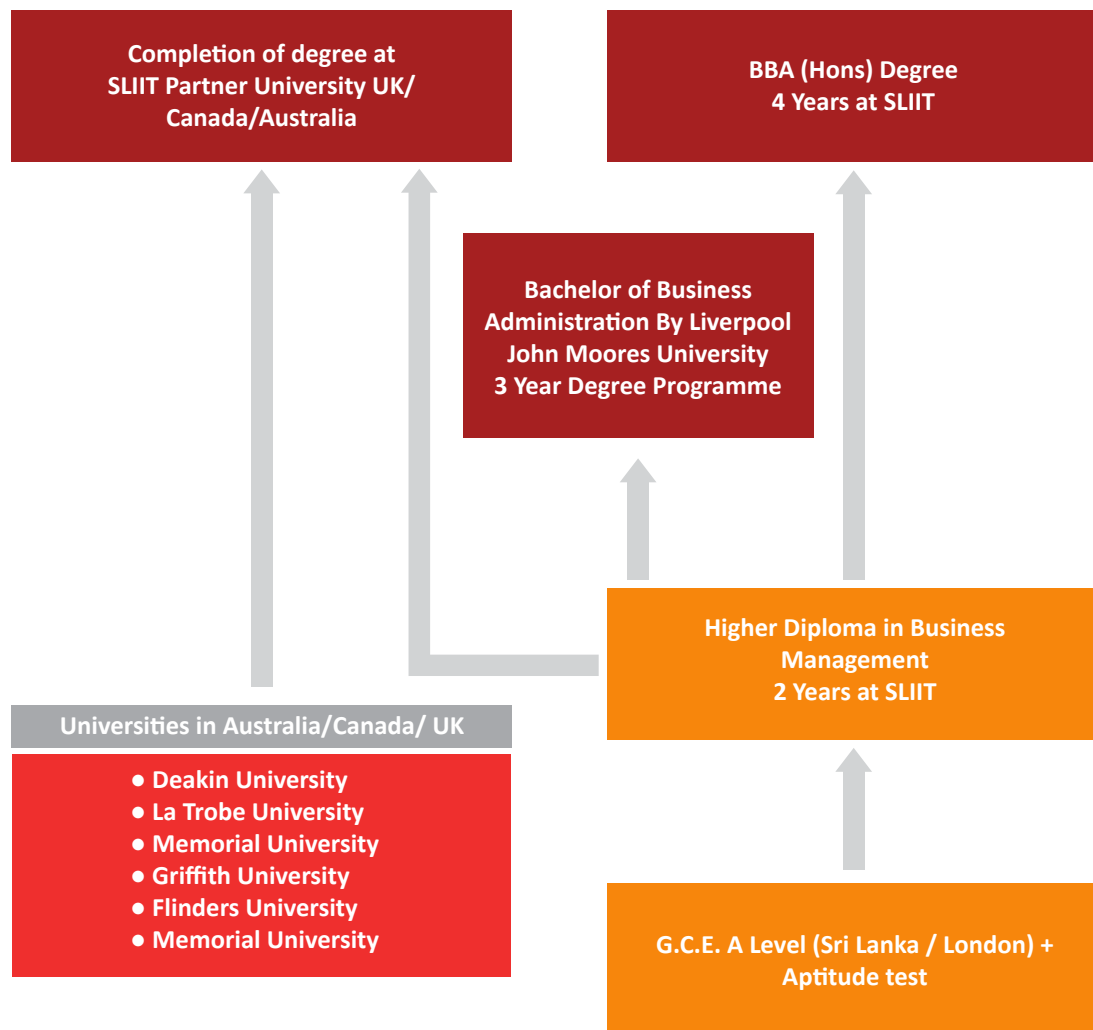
Completion of degree at SLIIT Partner University UK/ Canada/Australia

BBA (Hons) Degree
4 Years at SLIIT

Bachelor of Business Administration By Liverpool John Moores University
3 Year Degree Programme

Higher Diploma in Business Management
2 Years at SLIIT

Universities in Australia/Canada/ UK

● Deakin University
● La Trobe University
● Memorial University
● Griffith University
● Flinders University
● Memorial University

G.C.E. A Level (Sri Lanka / London) + Aptitude test